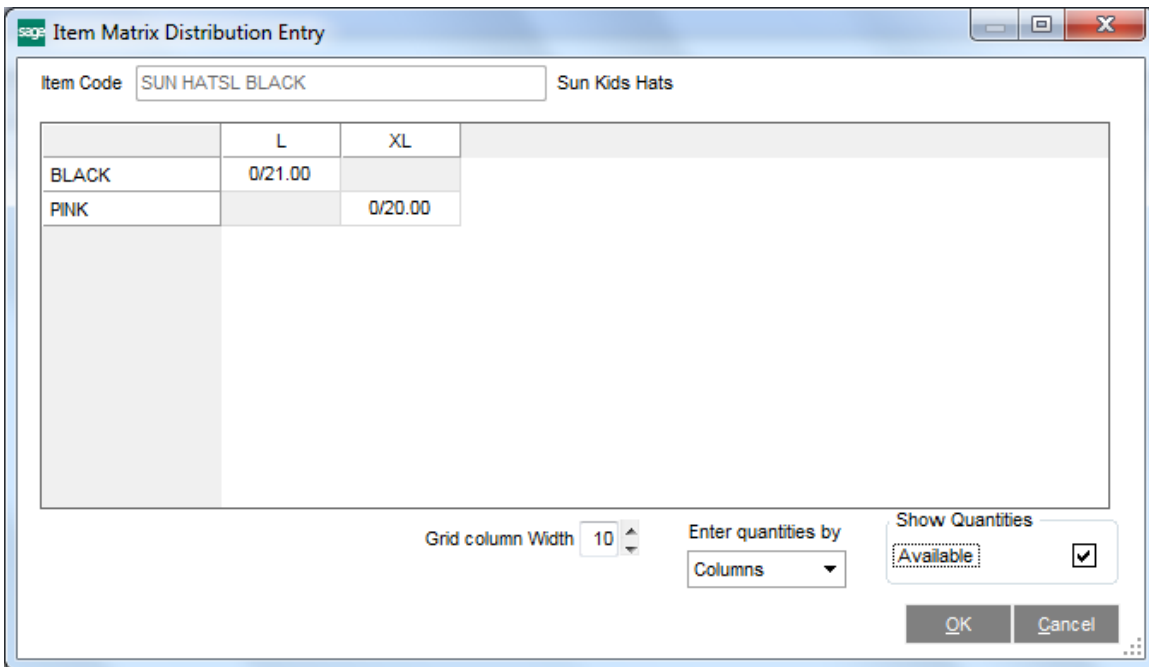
sage Item Matrix Distribution Entry

Item Code SUN HATSL BLACK Sun Kids Hats

| | L | XL |
|---|---|---|
| BLACK | 0/21.00 | |
| PINK | | 0/20.00 |

Grid column Width 10

Enter quantities by
Columns

Show Quantities
Available

OK Cancel